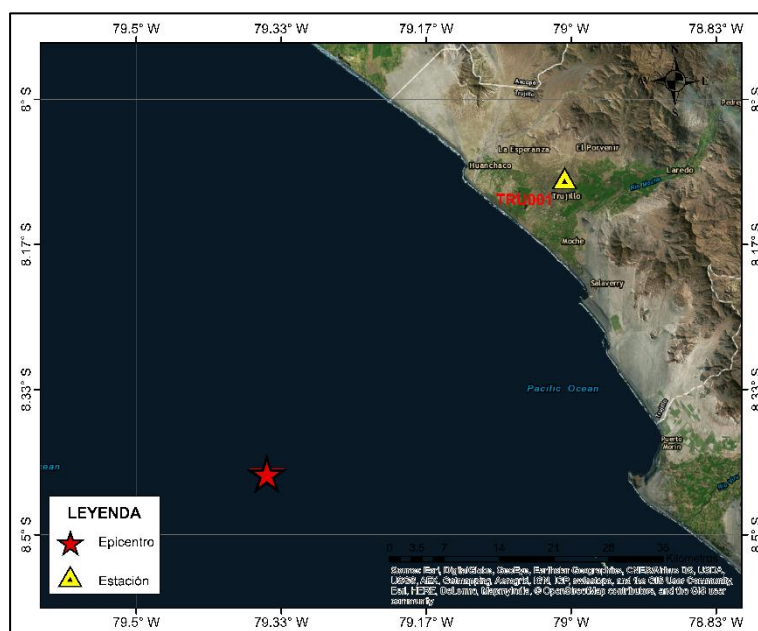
79.5° W 79.33° W 79.17° W 79° W 78.83° W

8° S
8.17° S
8.33° S
8.5° S

8° S
8.17° S
8.33° S
8.5° S

N
S
E
W

Arcope
Trujillo
La Esperanza
El Porvenir
Huanchaco
Trujillo
Laredo
TRU001
Moche
Salaverry
Pacific Ocean
Puerto Morin
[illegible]
ean

LEYENDA
Epicentro
Estación

0 3.5 7 14 21 28 35 Kilometers

Source: Esri, DigitalGlobe, GeoEye, Earthstar Geographics, CNES/Airbus DS, USDA, USGS, AEX, Getmapping, Aerogrid, IGN, IGP, swisstopo, and the GIS User Community, Esri, HERE, DeLorme, MapmyIndia, © OpenStreetMap contributors, and the GIS user community

79.5° W 79.33° W 79.17° W 79° W 78.83° W